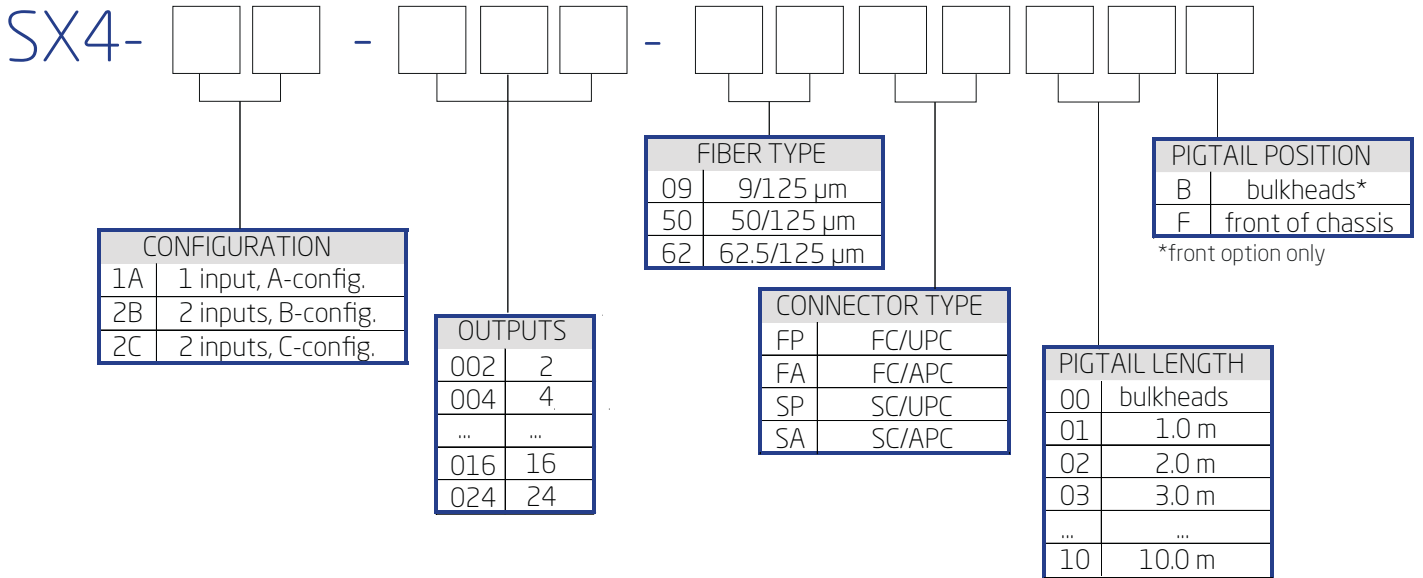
SX4- - -

CONFIGURATION

| | |
|---|---|
| 1A | 1 input, A-config. |
| 2B | 2 inputs, B-config. |
| 2C | 2 inputs, C-config. |

OUTPUTS

| | |
|---|---|
| 002 | 2 |
| 004 | 4 |
| ... | ... |
| 016 | 16 |
| 024 | 24 |

FIBER TYPE

| | |
|---|---|
| 09 | 9/125 µm |
| 50 | 50/125 µm |
| 62 | 62.5/125 µm |

CONNECTOR TYPE

| | |
|---|---|
| FP | FC/UPC |
| FA | FC/APC |
| SP | SC/UPC |
| SA | SC/APC |

PIGTAIL LENGTH

| | |
|---|---|
| 00 | bulkheads |
| 01 | 1.0 m |
| 02 | 2.0 m |
| 03 | 3.0 m |
| ... | ... |
| 10 | 10.0 m |

PIGTAIL POSITION

| | |
|---|---|
| B | bulkheads* |
| F | front of chassis |

*front option only